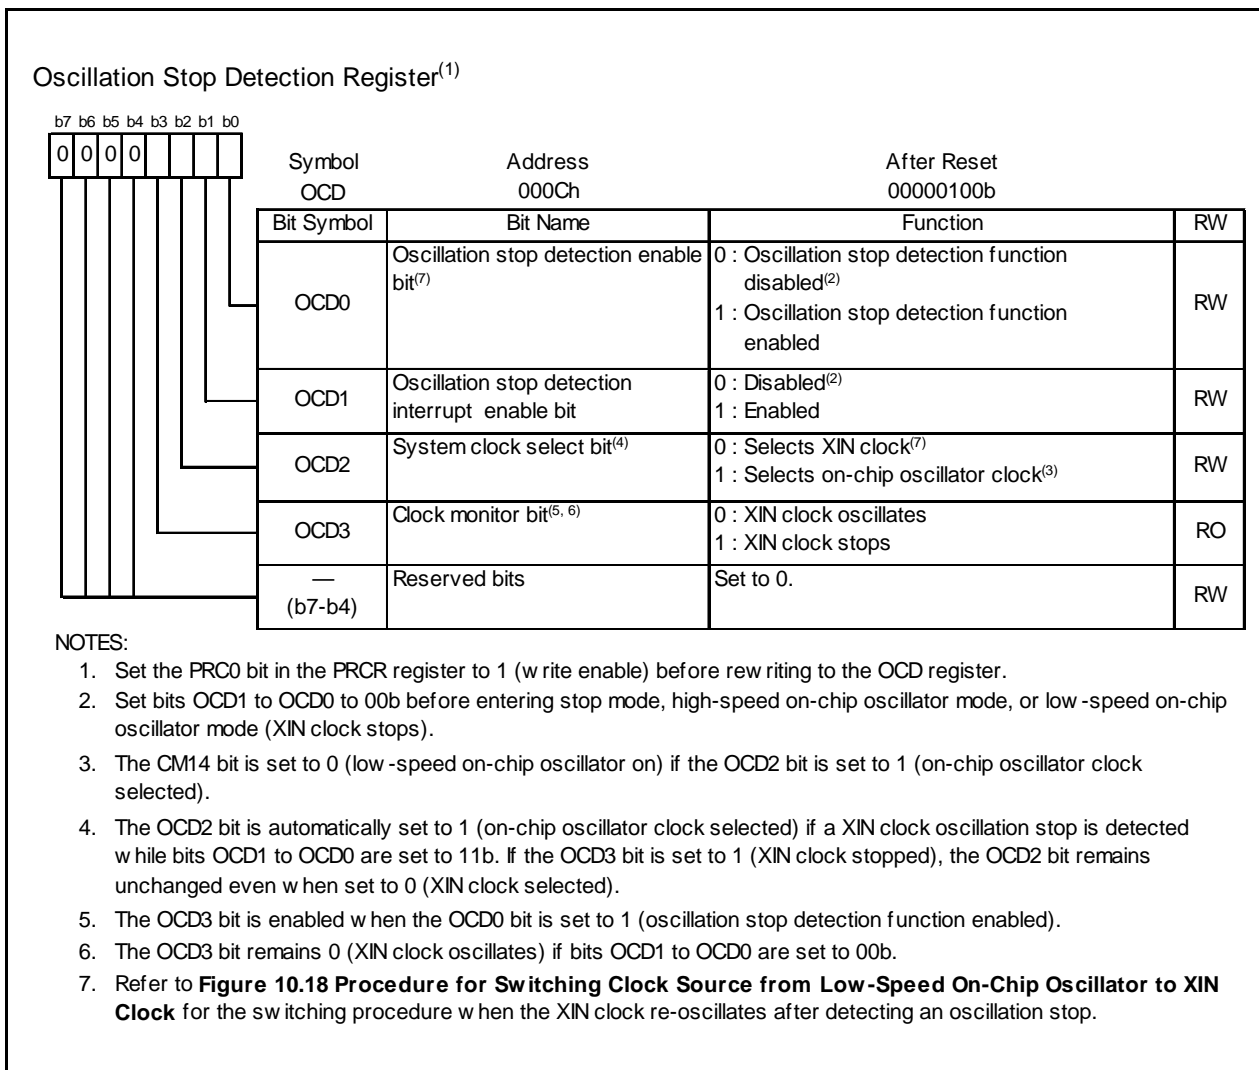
Oscillation Stop Detection Register$^{(1)}$

b7 b6 b5 b4 b3 b2 b1 b0
0 0 0 0

| Symbol | Address | After Reset |
|---|---|---|
| OCD | 000Ch | 00000100b |

| Bit Symbol | Bit Name | Function | RW |
|---|---|---|---|
| OCD0 | Oscillation stop detection enable bit$^{(7)}$ | 0 : Oscillation stop detection function disabled$^{(2)}$ 1 : Oscillation stop detection function enabled | RW |
| OCD1 | Oscillation stop detection interrupt enable bit | 0 : Disabled$^{(2)}$ 1 : Enabled | RW |
| OCD2 | System clock select bit$^{(4)}$ | 0 : Selects XIN clock$^{(7)}$ 1 : Selects on-chip oscillator clock$^{(3)}$ | RW |
| OCD3 | Clock monitor bit$^{(5, 6)}$ | 0 : XIN clock oscillates 1 : XIN clock stops | RO |
| — (b7-b4) | Reserved bits | Set to 0. | RW |

NOTES:
1. Set the PRC0 bit in the PRCR register to 1 (w rite enable) before rew riting to the OCD register.
2. Set bits OCD1 to OCD0 to 00b before entering stop mode, high-speed on-chip oscillator mode, or low -speed on-chip oscillator mode (XIN clock stops).
3. The CM14 bit is set to 0 (low -speed on-chip oscillator on) if the OCD2 bit is set to 1 (on-chip oscillator clock selected).
4. The OCD2 bit is automatically set to 1 (on-chip oscillator clock selected) if a XIN clock oscillation stop is detected w hile bits OCD1 to OCD0 are set to 11b. If the OCD3 bit is set to 1 (XIN clock stopped), the OCD2 bit remains unchanged even w hen set to 0 (XIN clock selected).
5. The OCD3 bit is enabled w hen the OCD0 bit is set to 1 (oscillation stop detection function enabled).
6. The OCD3 bit remains 0 (XIN clock oscillates) if bits OCD1 to OCD0 are set to 00b.
7. Refer to **Figure 10.18 Procedure for Sw itching Clock Source from Low -Speed On-Chip Oscillator to XIN Clock** for the sw itching procedure w hen the XIN clock re-oscillates after detecting an oscillation stop.